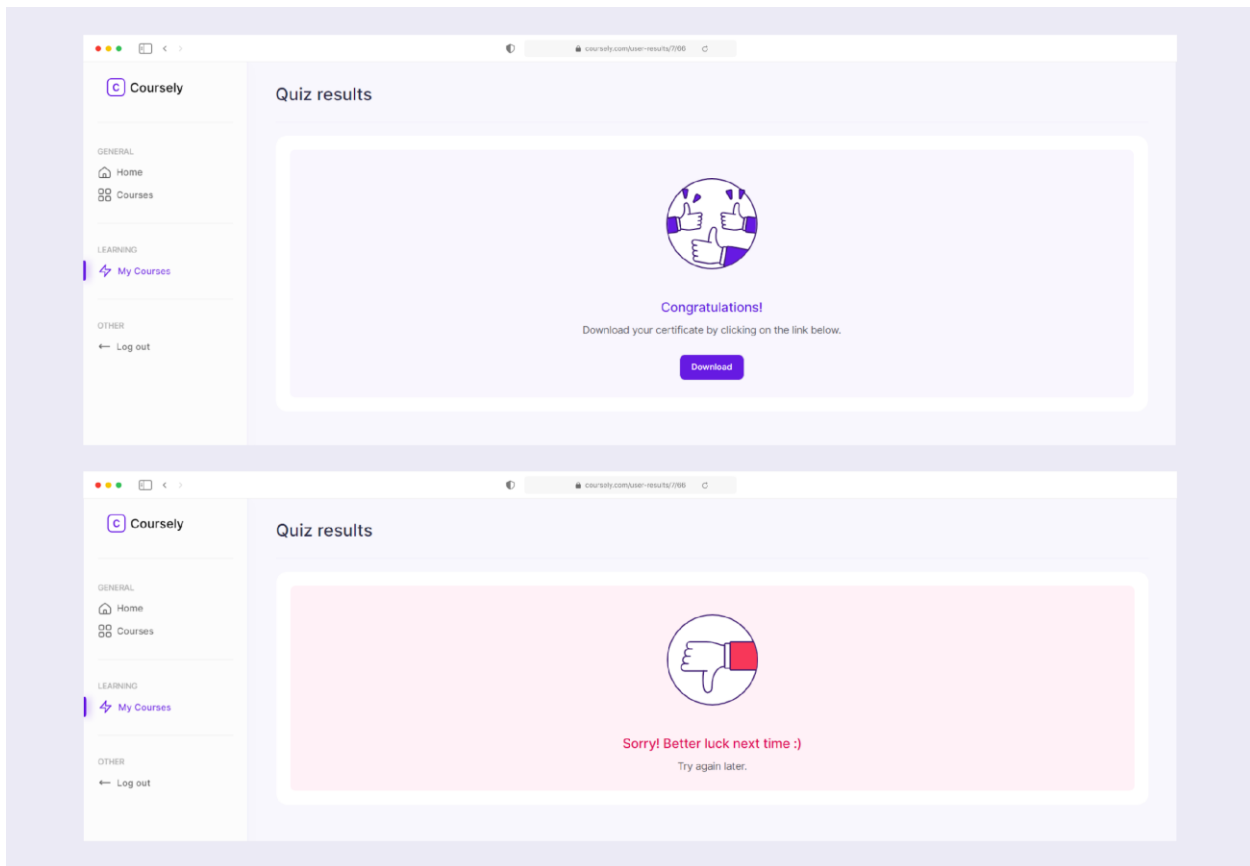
coursely.com/user-results/7/00

C Coursely

GENERAL
Home
Courses

LEARNING
My Courses

OTHER
Log out

Quiz results

Congratulations!
Download your certificate by clicking on the link below.

Download

coursely.com/user-results/7/00

C Coursely

GENERAL
Home
Courses

LEARNING
My Courses

OTHER
Log out

Quiz results

Sorry! Better luck next time :)
Try again later.